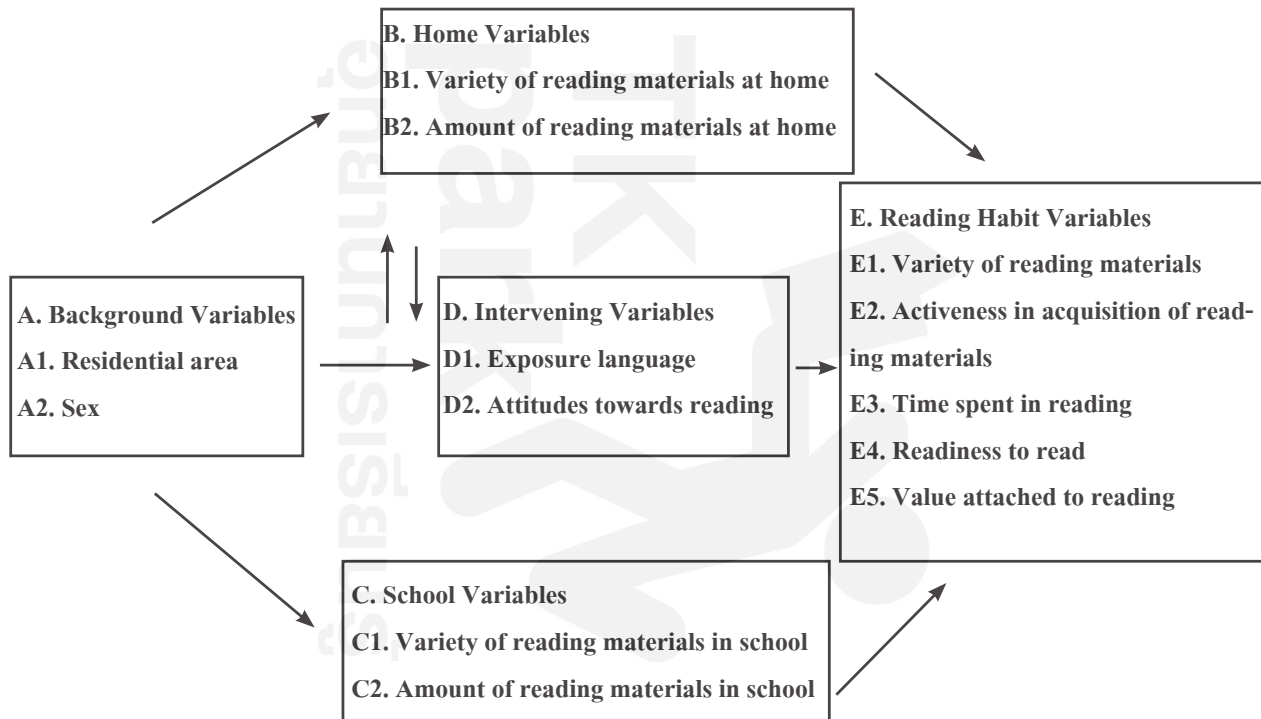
B. Home Variables
B1. Variety of reading materials at home
B2. Amount of reading materials at home

A. Background Variables
A1. Residential area
A2. Sex

D. Intervening Variables
D1. Exposure language
D2. Attitudes towards reading

E. Reading Habit Variables
E1. Variety of reading materials
E2. Activeness in acquisition of reading materials
E3. Time spent in reading
E4. Readiness to read
E5. Value attached to reading

C. School Variables
C1. Variety of reading materials in school
C2. Amount of reading materials in school